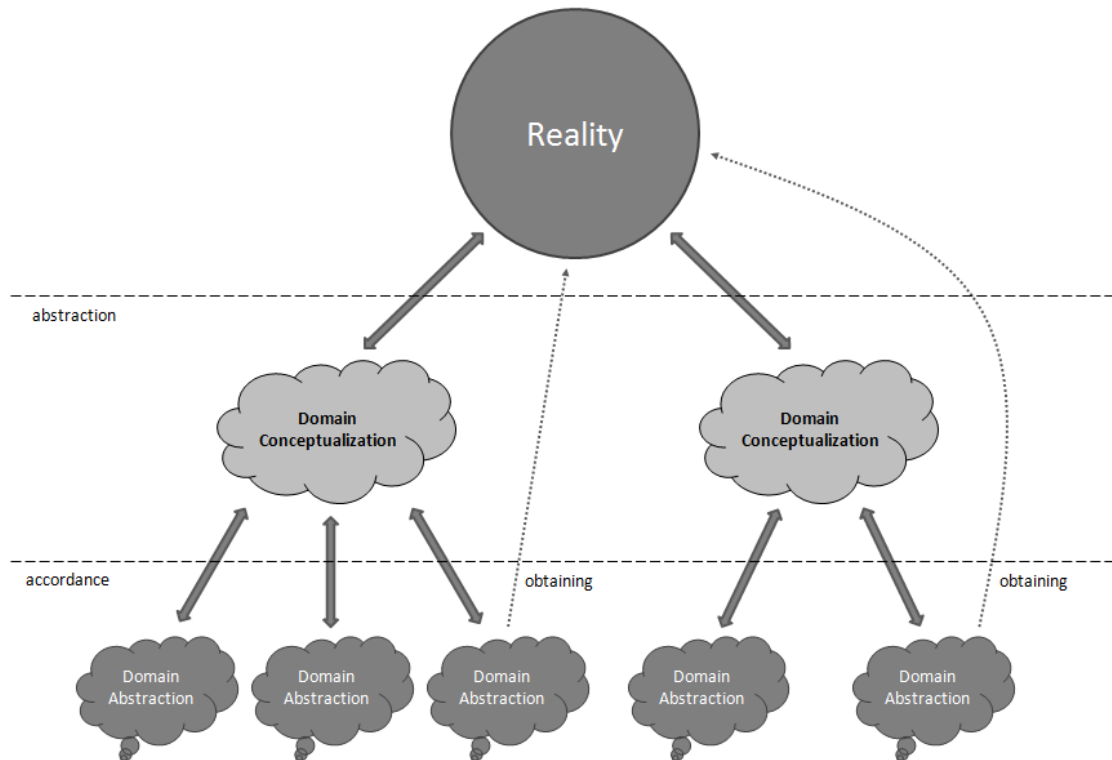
Reality

abstraction

Domain Conceptualization

Domain Conceptualization

accordance

obtaining

obtaining

Domain Abstraction

Domain Abstraction

Domain Abstraction

Domain Abstraction

Domain Abstraction